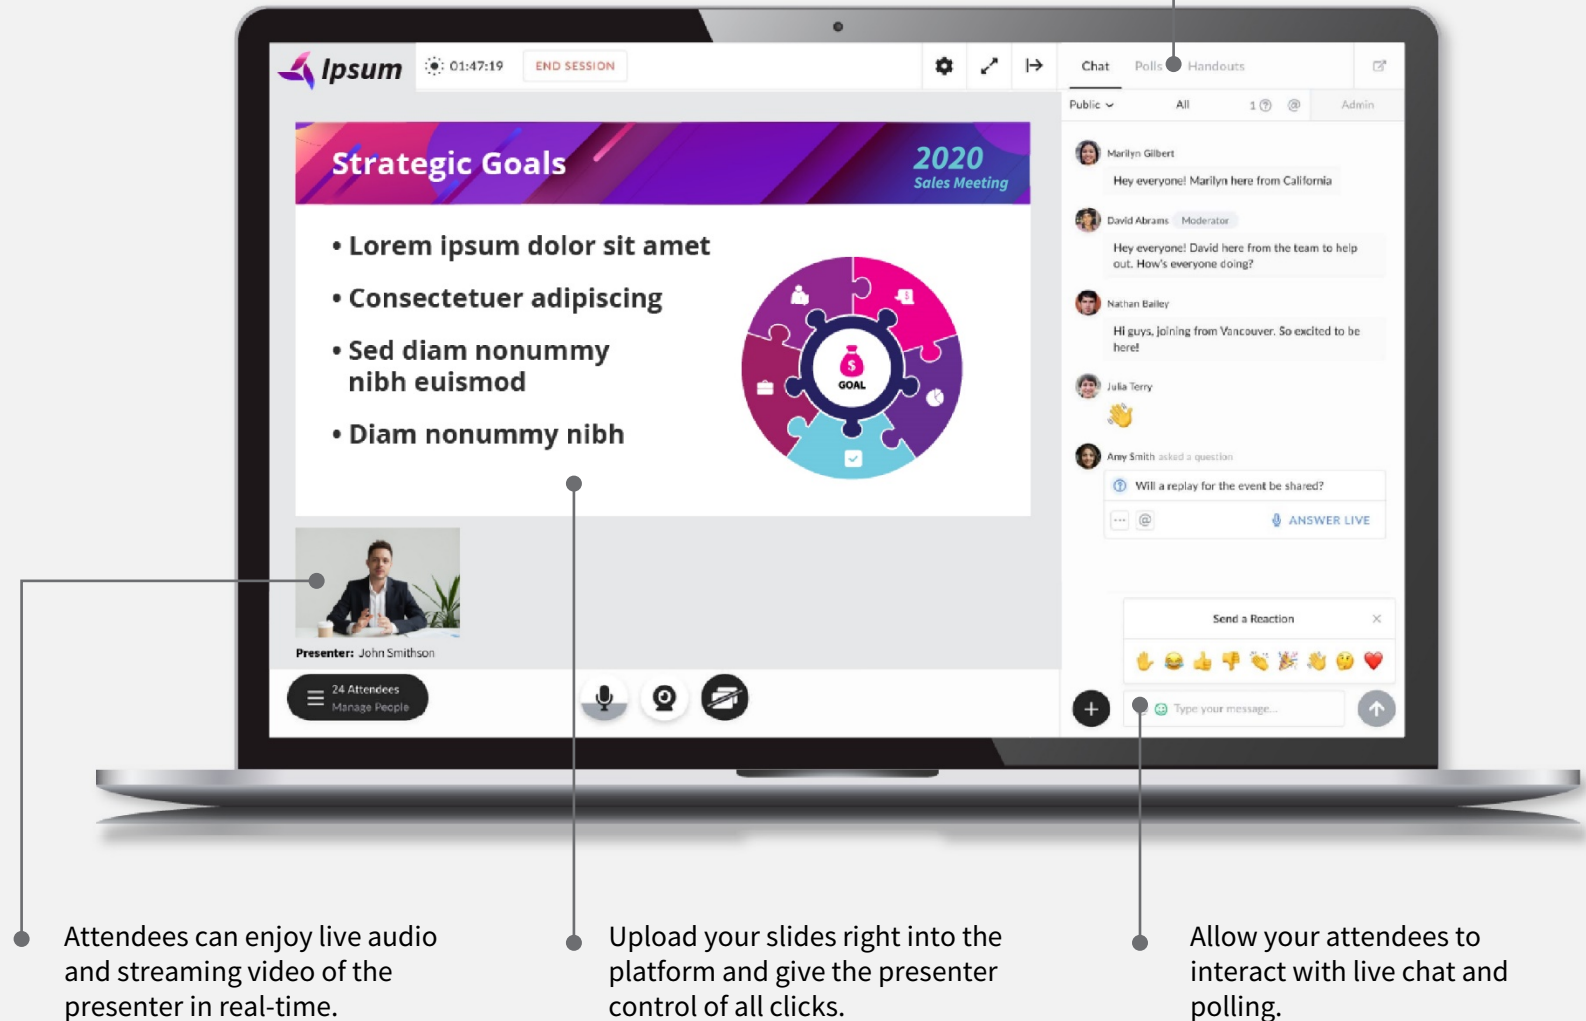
Ipsum 01:47:19 END SESSION

Chat Polls Handouts

Public All 1 Admin

Strategic Goals 2020 Sales Meeting

• Lorem ipsum dolor sit amet

• Consectetuer adipiscing

• Sed diam nonummy nibh euismod

• Diam nonummy nibh

GOAL

Marilyn Gilbert
Hey everyone! Marilyn here from California

David Abrams Moderator
Hey everyone! David here from the team to help out. How's everyone doing?

Nathan Bailey
Hi guys, joining from Vancouver. So excited to be here!

Julia Terry

Amy Smith asked a question
Will a replay for the event be shared?
ANSWER LIVE

Send a Reaction

Type your message...

Presenter: John Smithson

24 Attendees
Manage People

Attendees can enjoy live audio and streaming video of the presenter in real-time.

Upload your slides right into the platform and give the presenter control of all clicks.

Allow your attendees to interact with live chat and polling.